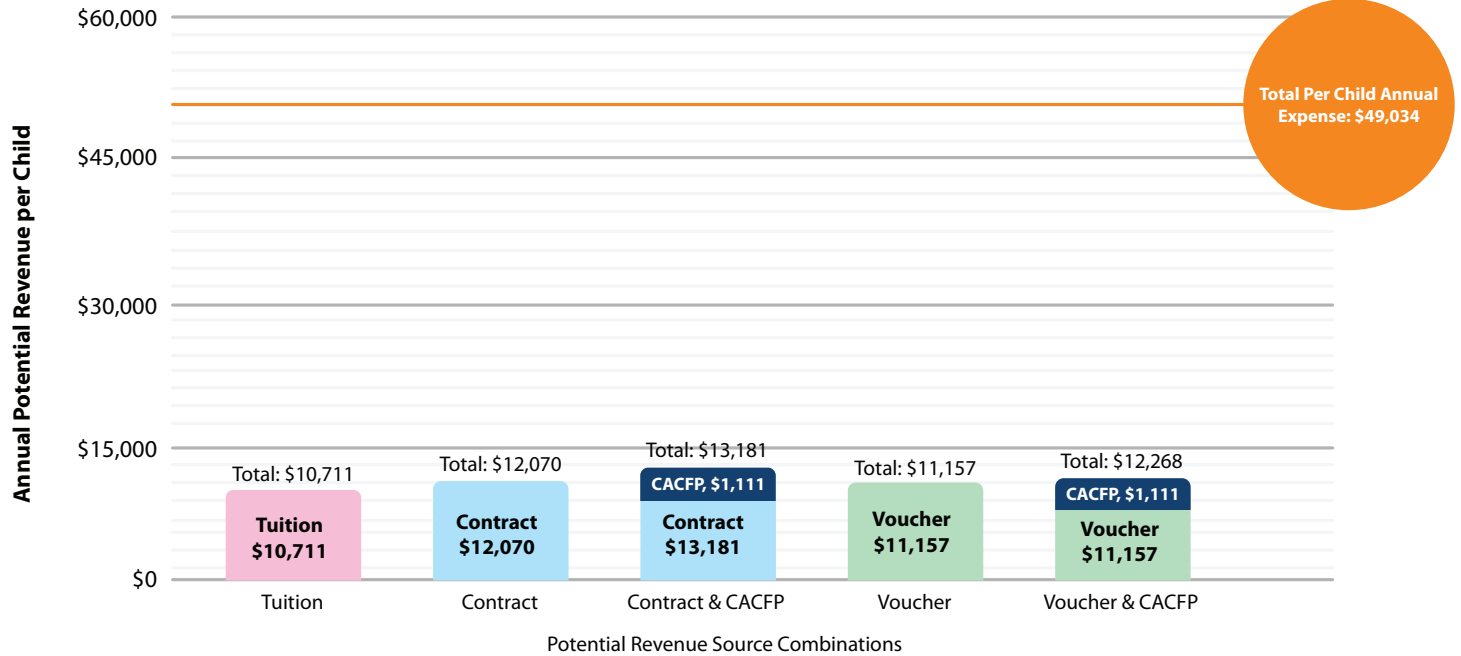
$60,000
$45,000
$30,000
$15,000
$0

Annual Potential Revenue per Child

Total Per Child Annual Expense: $49,034

Total: $10,711
Tuition
$10,711

Total: $12,070
Contract
$12,070

Total: $13,181
CACFP, $1,111
Contract
$13,181

Total: $11,157
Voucher
$11,157

Total: $12,268
CACFP, $1,111
Voucher
$11,157

Tuition
Contract
Contract & CACFP
Voucher
Voucher & CACFP

Potential Revenue Source Combinations